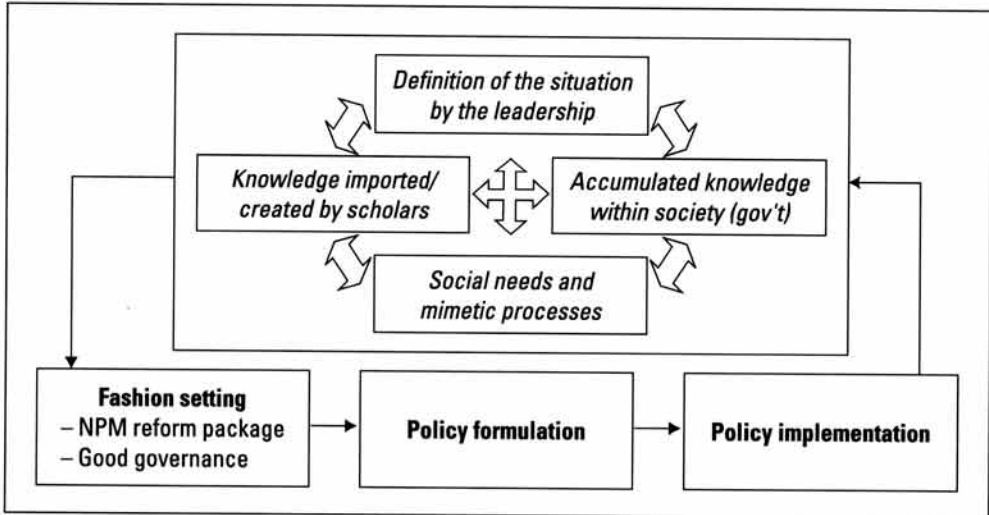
Definition of the situation by the leadership

Knowledge imported/ created by scholars

Accumulated knowledge within society (gov't)

Social needs and mimetic processes

Fashion setting
– NPM reform package
– Good governance

Policy formulation

Policy implementation